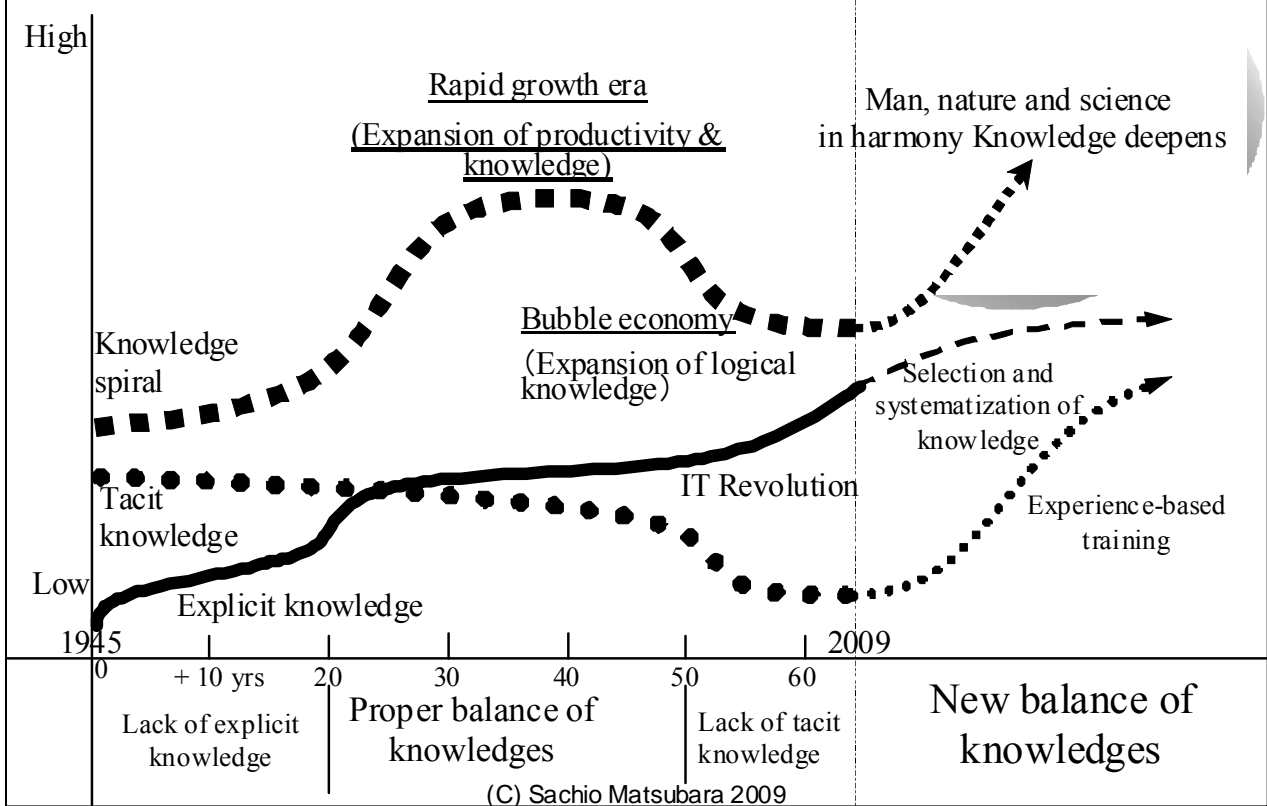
High

Rapid growth era

(Expansion of productivity & knowledge)

Man, nature and science in harmony Knowledge deepens

Knowledge spiral

Bubble economy

(Expansion of logical knowledge)

Selection and systematization of knowledge

Tacit knowledge

IT Revolution

Experience-based training

Low

Explicit knowledge

1945

2009

0

+ 10 yrs

20

30

40

50

60

Lack of explicit knowledge

Proper balance of knowledges

Lack of tacit knowledge

New balance of knowledges

(C) Sachio Matsubara 2009